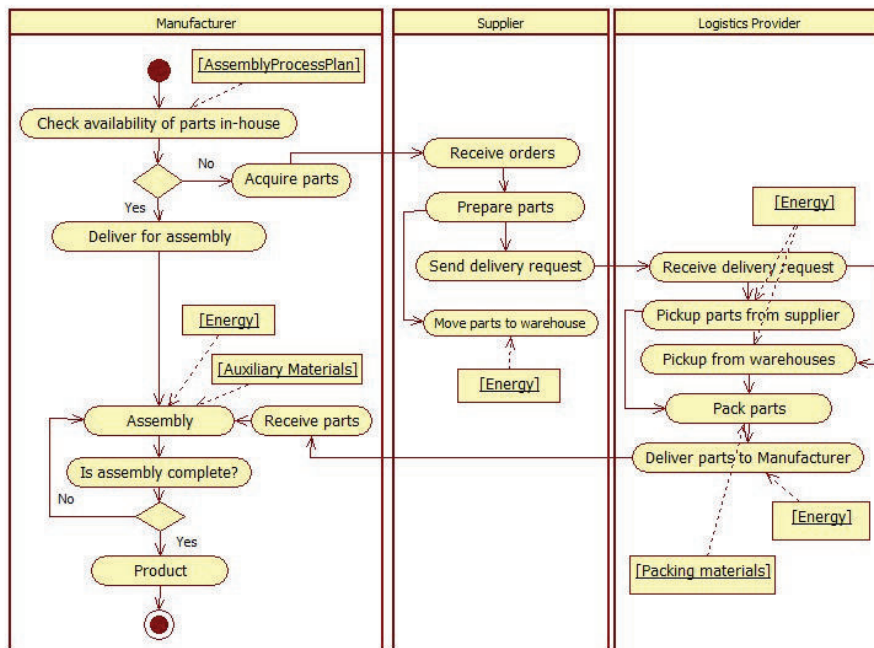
Manufacturer

Supplier

Logistics Provider

[AssemblyProcessPlan]

Check availability of parts in-house

No

Acquire parts

Yes

Deliver for assembly

[Energy]

[Auxiliary Materials]

Assembly

Receive parts

Is assembly complete?

No

Yes

Product

Receive orders

Prepare parts

Send delivery request

Move parts to warehouse

[Energy]

[Energy]

Receive delivery request

Pickup parts from supplier

Pickup from warehouses

Pack parts

Deliver parts to Manufacturer

[Energy]

[Packing materials]